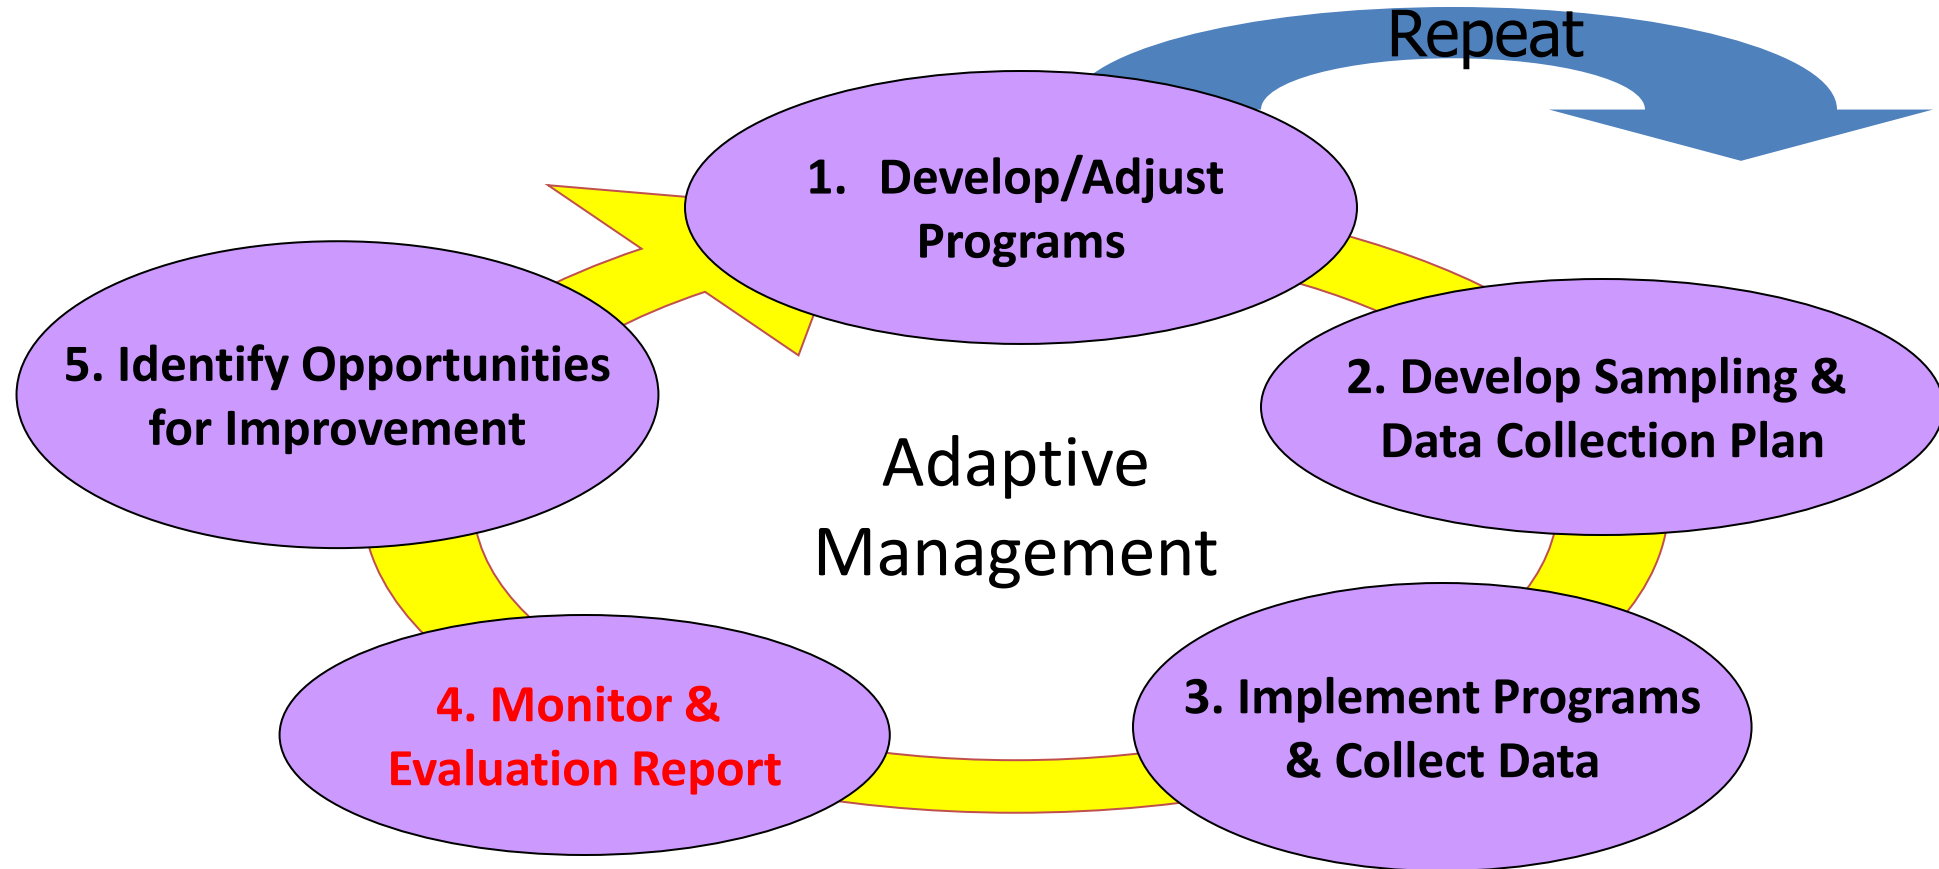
Repeat

1. Develop/Adjust Programs

2. Develop Sampling & Data Collection Plan

3. Implement Programs & Collect Data

4. Monitor & Evaluation Report

5. Identify Opportunities for Improvement

Adaptive Management